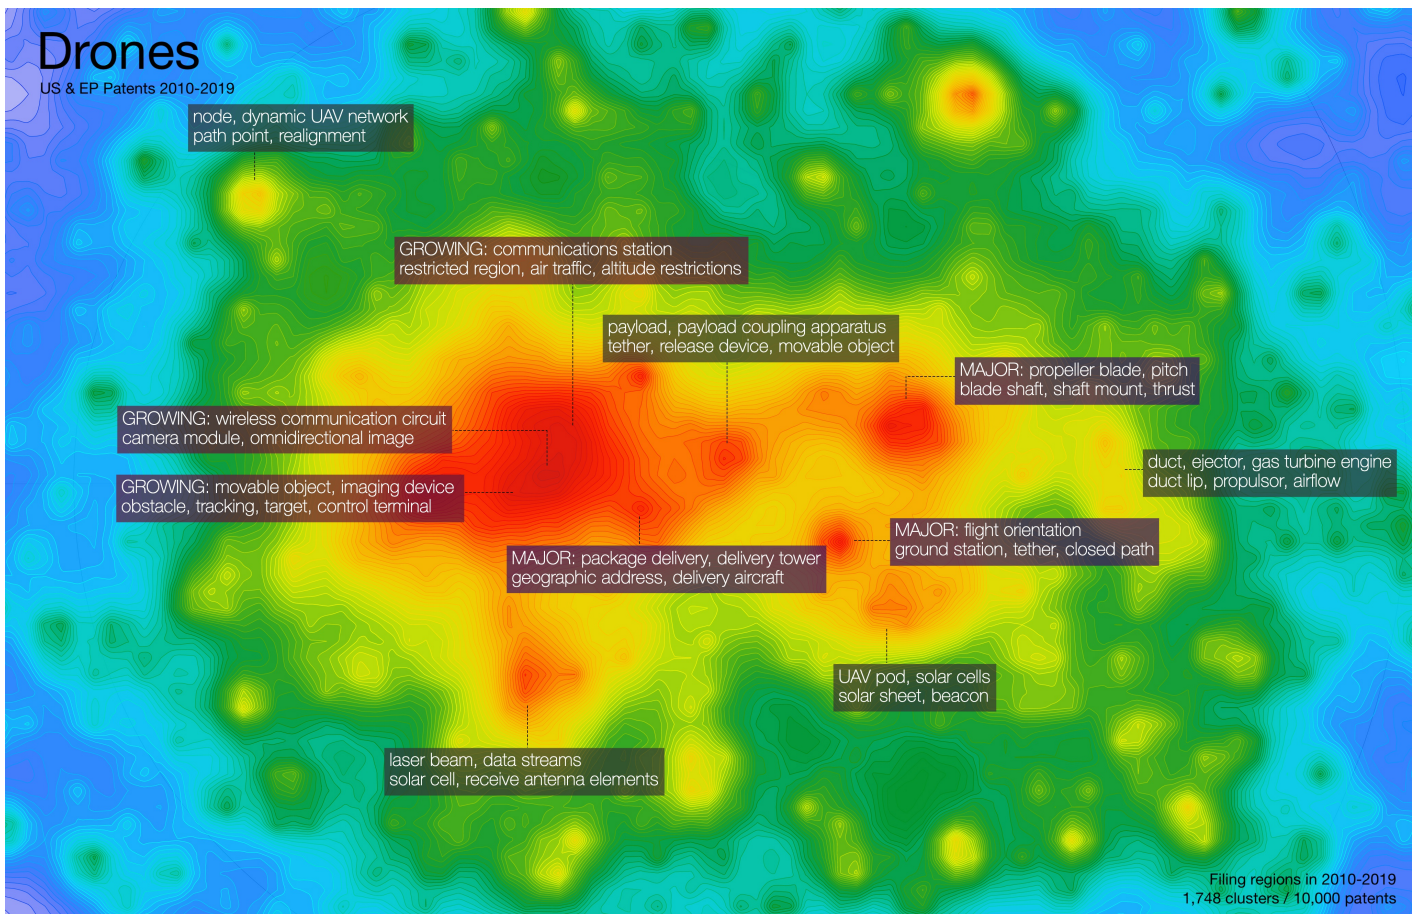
Drones
US & EP Patents 2010-2019

node, dynamic UAV network
path point, realignment

GROWING: communications station
restricted region, air traffic, altitude restrictions

payload, payload coupling apparatus
tether, release device, movable object

MAJOR: propeller blade, pitch
blade shaft, shaft mount, thrust

GROWING: wireless communication circuit
camera module, omnidirectional image

duct, ejector, gas turbine engine
duct lip, propulsor, airflow

GROWING: movable object, imaging device
obstacle, tracking, target, control terminal

MAJOR: flight orientation
ground station, tether, closed path

MAJOR: package delivery, delivery tower
geographic address, delivery aircraft

UAV pod, solar cells
solar sheet, beacon

laser beam, data streams
solar cell, receive antenna elements

Filing regions in 2010-2019
1,748 clusters / 10,000 patents